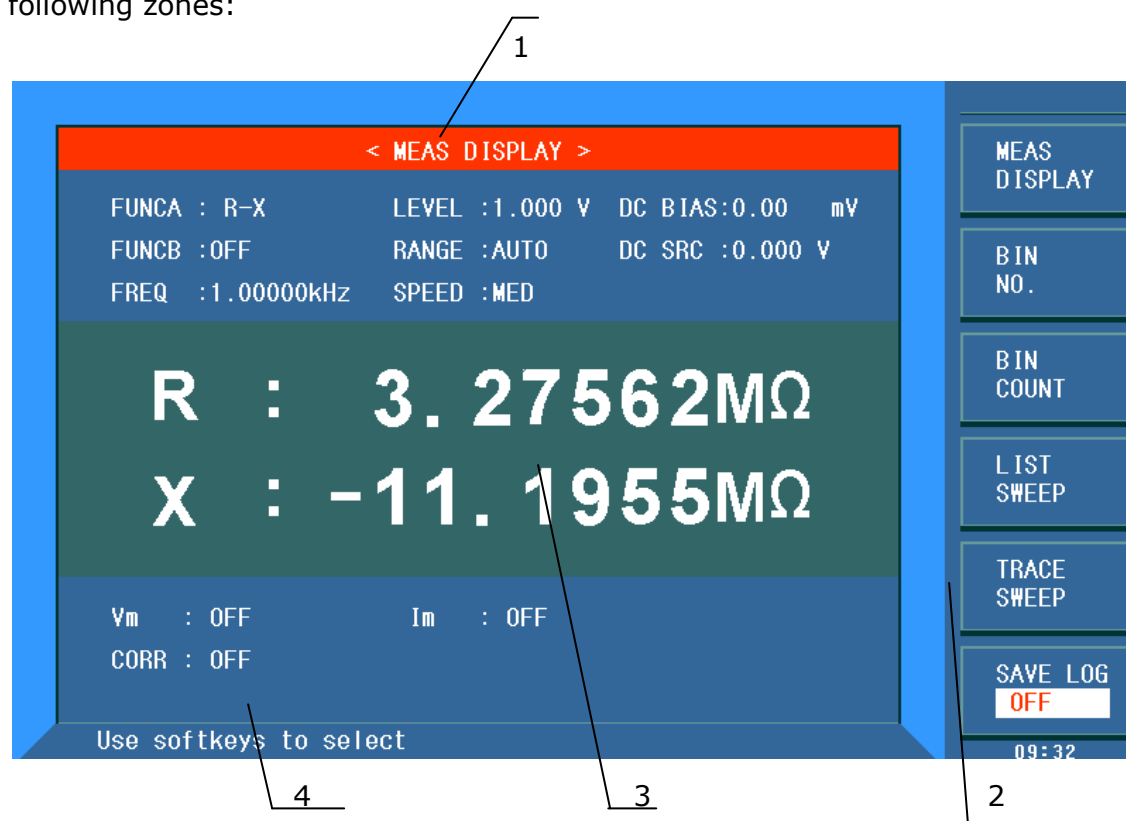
following zones:

1

< MEAS DISPLAY >

FUNCA : R-X LEVEL :1.000 V DC BIAS:0.00 mV

FUNCB :OFF RANGE :AUTO DC SRC :0.000 V

FREQ :1.00000kHz SPEED :MED

R : 3.27562MΩ

X : -11.1955MΩ

Vm : OFF Im : OFF

CORR : OFF

Use softkeys to select

MEAS DISPLAY

BIN NO.

BIN COUNT

LIST SWEEP

TRACE SWEEP

SAVE LOG
OFF

09:32

4

3

2